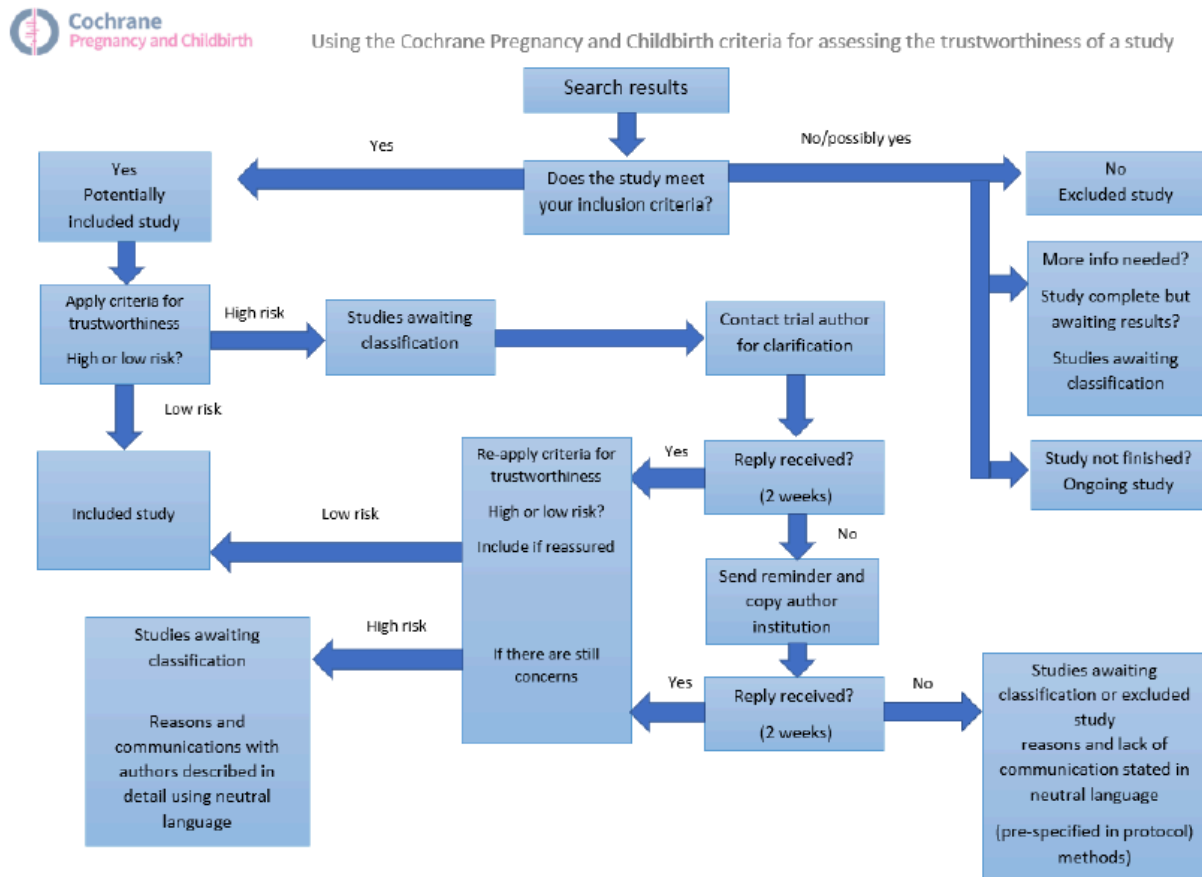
Cochrane
Pregnancy and Childbirth

Using the Cochrane Pregnancy and Childbirth criteria for assessing the trustworthiness of a study

Search results

Does the study meet your inclusion criteria?

Yes

No/possibly yes

Yes
Potentially included study

No
Excluded study

More info needed?
Study complete but awaiting results?
Studies awaiting classification

Study not finished?
Ongoing study

Apply criteria for trustworthiness
High or low risk?

High risk

Studies awaiting classification

Contact trial author for clarification

Low risk

Included study

Re-apply criteria for trustworthiness
High or low risk?
Include if reassured

If there are still concerns

Yes

Reply received?
(2 weeks)

No

Low risk

Send reminder and copy author institution

High risk

Studies awaiting classification

Reasons and communications with authors described in detail using neutral language

Yes

Reply received?
(2 weeks)

No

Studies awaiting classification or excluded study
reasons and lack of communication stated in neutral language
(pre-specified in protocol) methods)